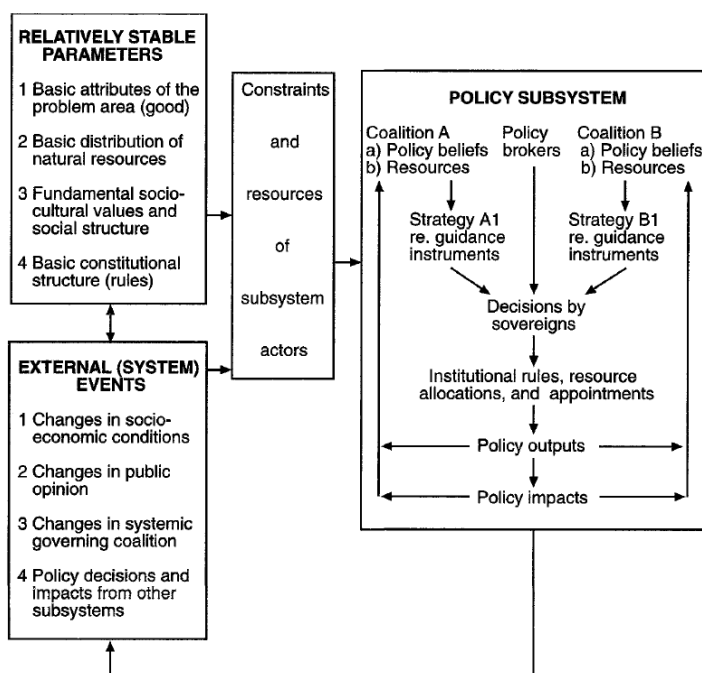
RELATIVELY STABLE PARAMETERS

1 Basic attributes of the problem area (good)

2 Basic distribution of natural resources

3 Fundamental sociocultural values and social structure

4 Basic constitutional structure (rules)

EXTERNAL (SYSTEM) EVENTS

1 Changes in socioeconomic conditions

2 Changes in public opinion

3 Changes in systemic governing coalition

4 Policy decisions and impacts from other subsystems

Constraints and resources of subsystem actors

POLICY SUBSYSTEM

Coalition A
a) Policy beliefs
b) Resources

Policy brokers

Coalition B
a) Policy beliefs
b) Resources

Strategy A1 re. guidance instruments

Strategy B1 re. guidance instruments

Decisions by sovereigns

Institutional rules, resource allocations, and appointments

Policy outputs

Policy impacts